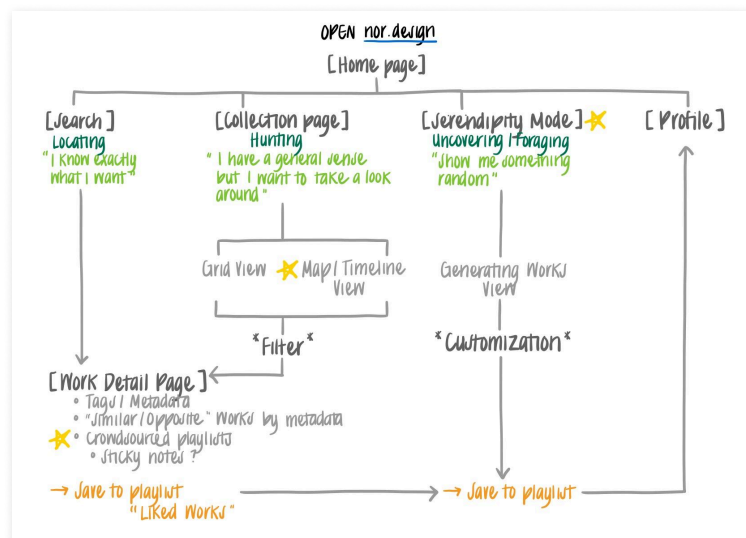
OPEN nor.design

[Home page]

[Search]
Locating
"I know exactly what I want"

[Collection page]
Hunting
"I have a general sense but I want to take a look around"

Grid View
Map / Timeline View

*Filter*

[Serendipity Mode]
Uncovering / Foraging
"Show me something random"

Generating Works View

*Customization*

[Profile]

[Work Detail Page]
• Tags / Metadata
• "Similar / Opposite" Works by metadata
• Crowdsourced playlists
• Sticky notes?

→ Save to playlist
"Liked Works"

→ Save to playlist